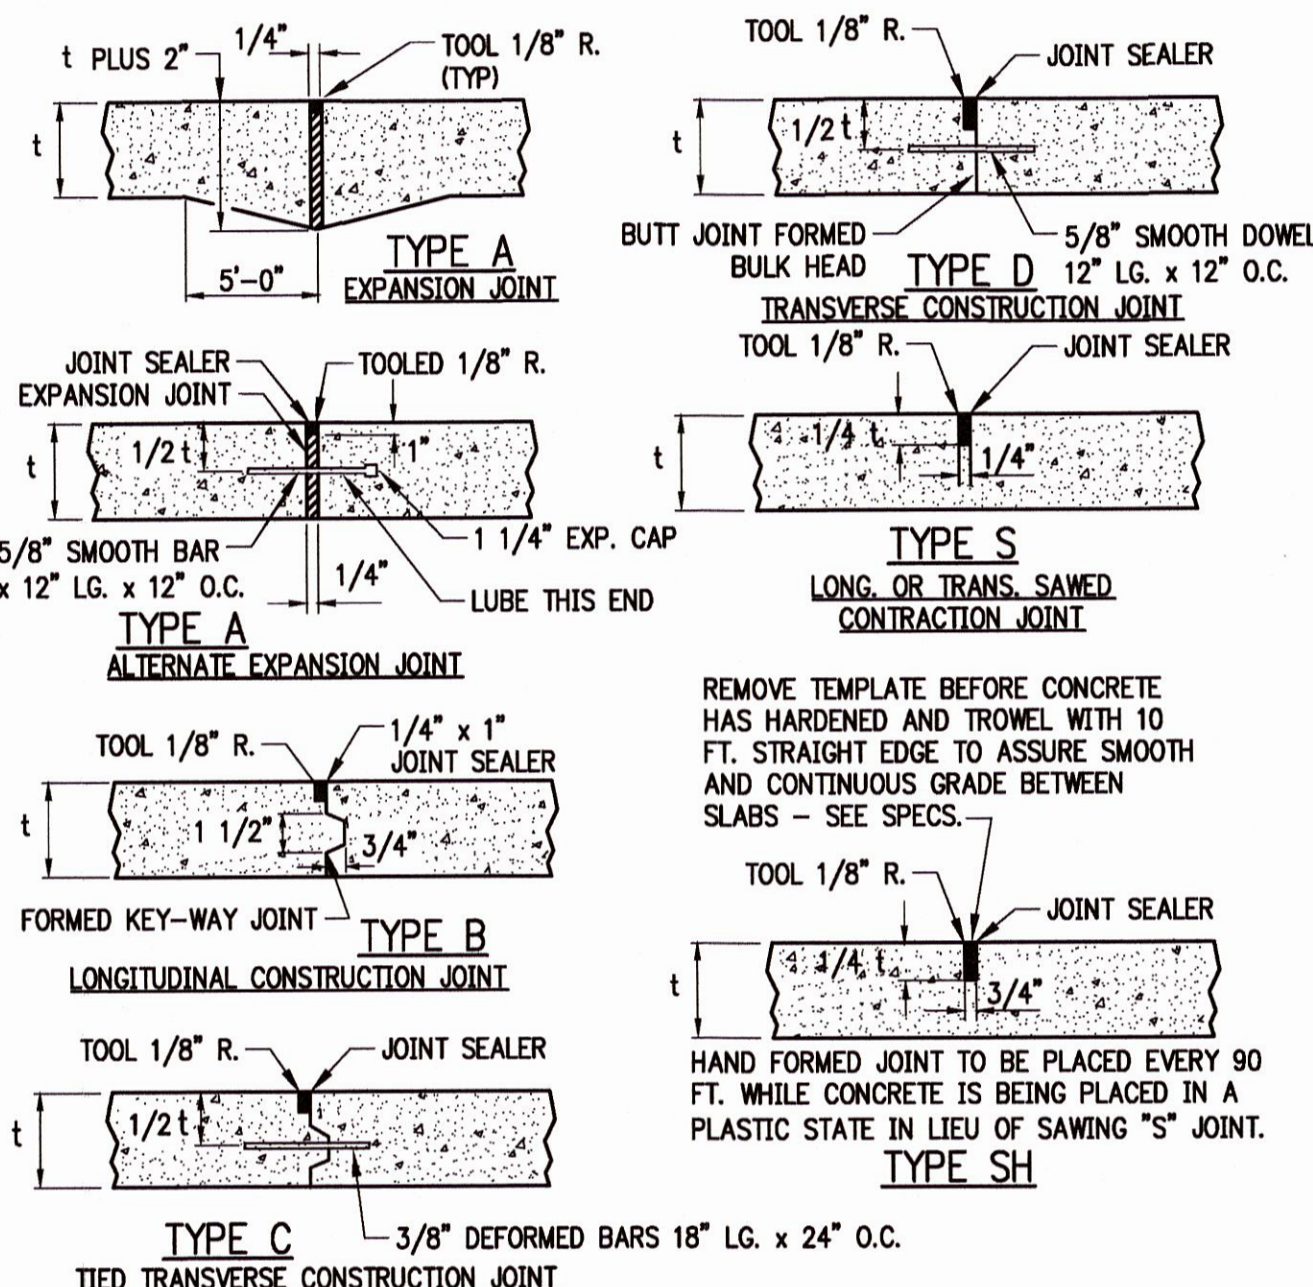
t PLUS 2"
1/4"
TOOL 1/8" R. (TYP)
t
5'-0"
TYPE A
EXPANSION JOINT

TOOL 1/8" R.
JOINT SEALER
t
1/2 t
BUTT JOINT FORMED BULK HEAD
5/8" SMOOTH DOWEL 12" LG. x 12" O.C.
TYPE D
TRANSVERSE CONSTRUCTION JOINT

JOINT SEALER
EXPANSION JOINT
TOOLED 1/8" R.
t
1/2 t
1"
5/8" SMOOTH BAR x 12" LG. x 12" O.C.
1 1/4" EXP. CAP
1/4"
LUBE THIS END
TYPE A
ALTERNATE EXPANSION JOINT

TOOL 1/8" R.
JOINT SEALER
t
1/4 t
1/4"
TYPE S
LONG. OR TRANS. SAWED CONTRACTION JOINT

REMOVE TEMPLATE BEFORE CONCRETE HAS HARDENED AND TROWEL WITH 10 FT. STRAIGHT EDGE TO ASSURE SMOOTH AND CONTINUOUS GRADE BETWEEN SLABS – SEE SPECS.

TOOL 1/8" R.
1/4" x 1" JOINT SEALER
t
1 1/2"
3/4"
FORMED KEY-WAY JOINT
TYPE B
LONGITUDINAL CONSTRUCTION JOINT

TOOL 1/8" R.
JOINT SEALER
t
1/4 t
3/4"
HAND FORMED JOINT TO BE PLACED EVERY 90 FT. WHILE CONCRETE IS BEING PLACED IN A PLASTIC STATE IN LIEU OF SAWING "S" JOINT.
TYPE SH

TOOL 1/8" R.
JOINT SEALER
t
1/2 t
TYPE C
3/8" DEFORMED BARS 18" LG. x 24" O.C.
TIED TRANSVERSE CONSTRUCTION JOINT